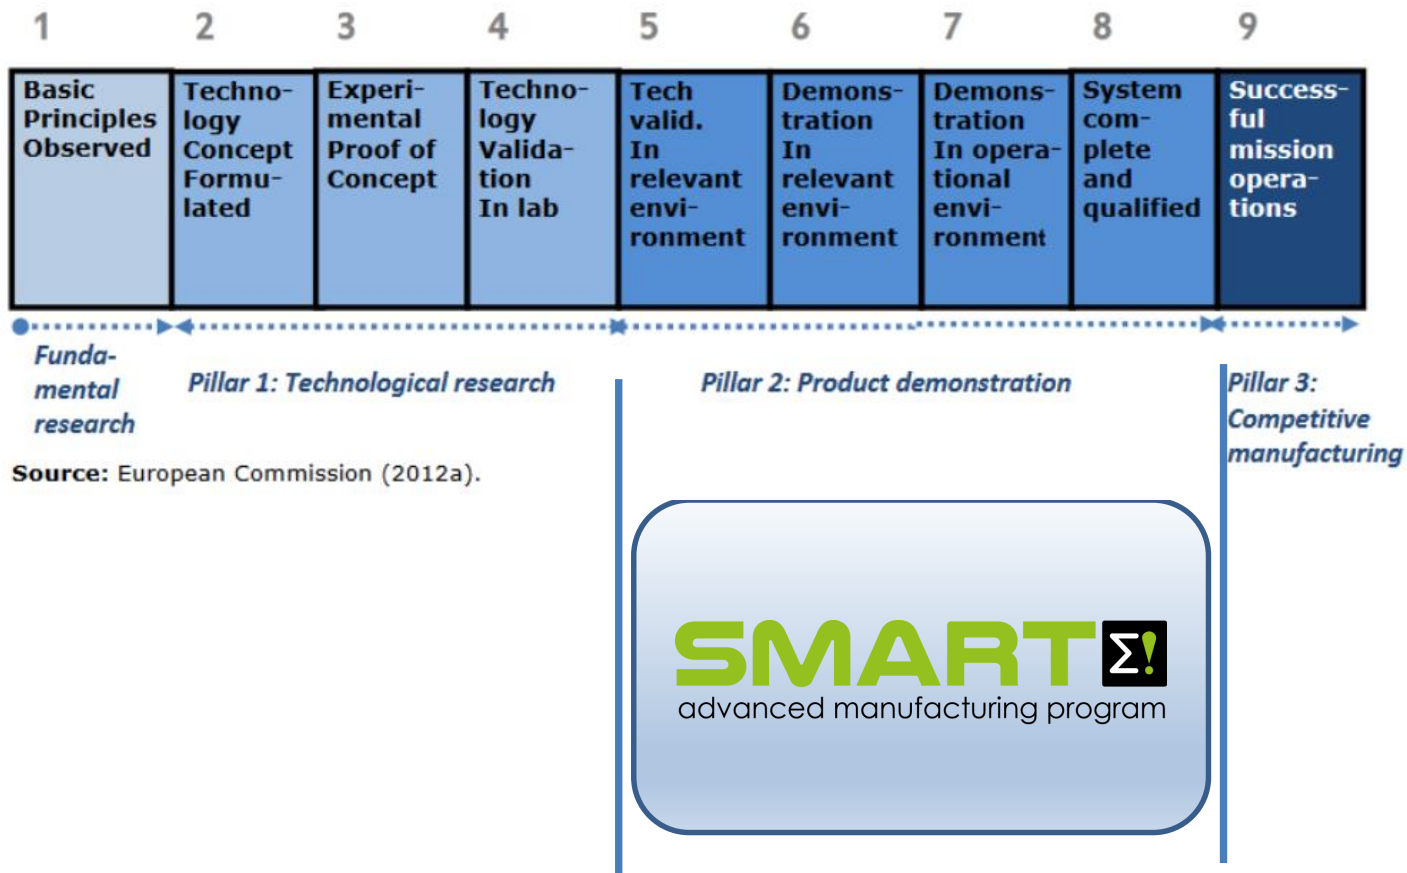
| 1 | 2 | 3 | 4 | 5 | 6 | 7 | 8 | 9 |
|---|---|---|---|---|---|---|---|---|
| Basic Principles Observed | Technology Concept Formulated | Experimental Proof of Concept | Technology Validation In lab | Tech valid. In relevant environment | Demonstration In relevant environment | Demonstration In operational environment | System complete and qualified | Successful mission operations |

Fundamental research

Pillar 1: Technological research

Pillar 2: Product demonstration

Pillar 3: Competitive manufacturing

Source: European Commission (2012a).

SMART Σ!
advanced manufacturing program